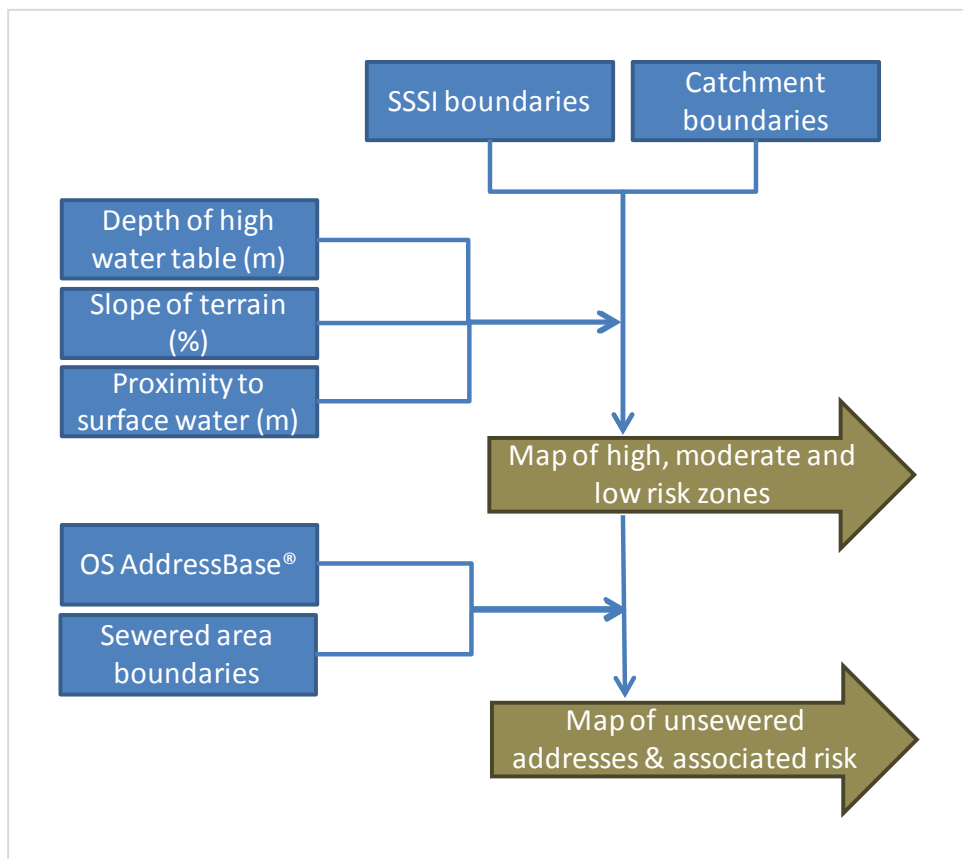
SSSI boundaries

Catchment boundaries

Depth of high water table (m)

Slope of terrain (%)

Proximity to surface water (m)

Map of high, moderate and low risk zones

OS AddressBase®

Sewered area boundaries

Map of unsewered addresses & associated risk